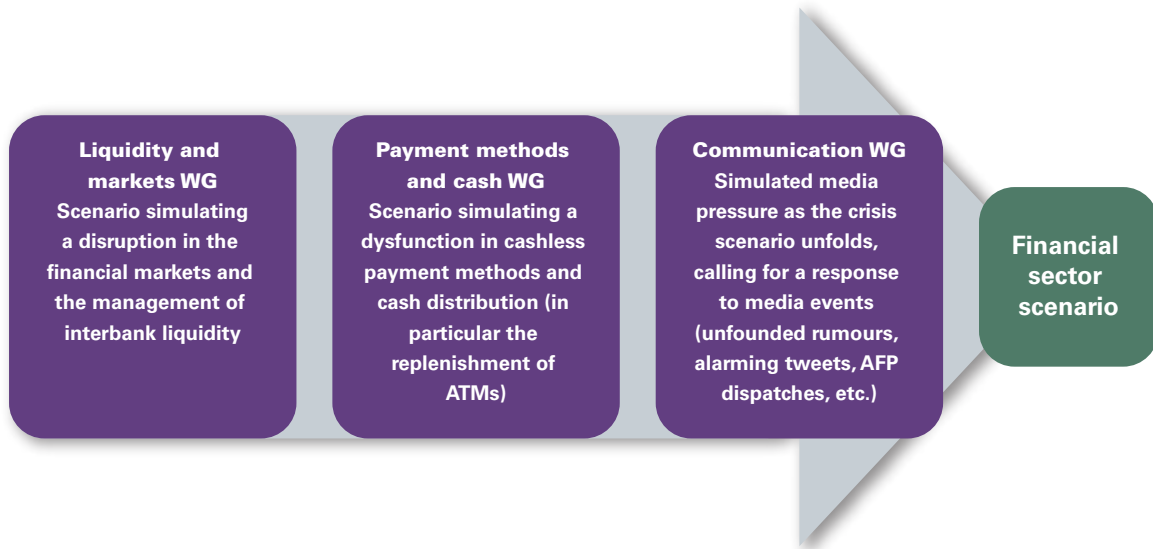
Liquidity and markets WG
Scenario simulating a disruption in the financial markets and the management of interbank liquidity

Payment methods and cash WG
Scenario simulating a dysfunction in cashless payment methods and cash distribution (in particular the replenishment of ATMs)

Communication WG
Simulated media pressure as the crisis scenario unfolds, calling for a response to media events (unfounded rumours, alarming tweets, AFP dispatches, etc.)

Financial sector scenario